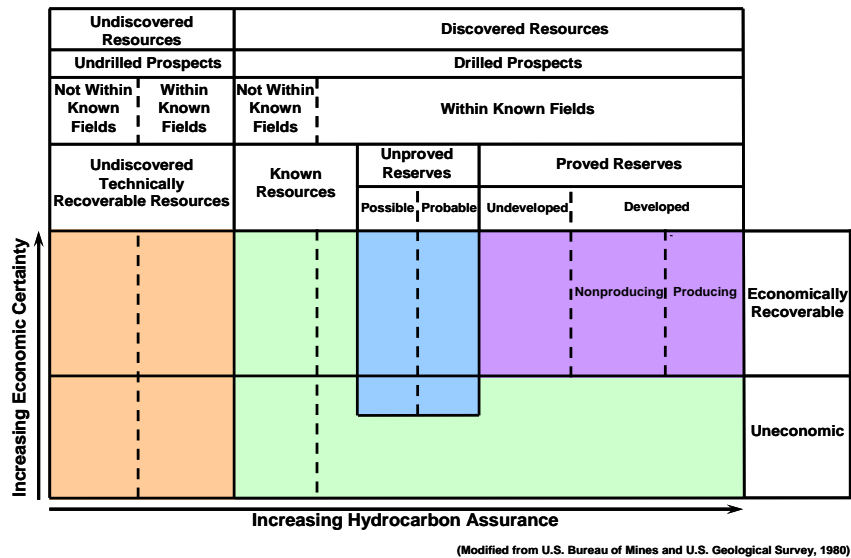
| Undiscovered Resources | | Discovered Resources | | | | | |
|---|---|---|---|---|---|---|---|
| Undrilled Prospects | | Drilled Prospects | | | | | |
| Not Within Known Fields | Within Known Fields | Not Within Known Fields | Within Known Fields | | | | |
| Undiscovered Technically Recoverable Resources | | Known Resources | Unproved Reserves | | Proved Reserves | | |
| | | | Possible | Probable | Undeveloped | Developed | |
| | | | | | | Nonproducing | Producing |

Economically Recoverable

Uneconomic

Increasing Economic Certainty

Increasing Hydrocarbon Assurance

(Modified from U.S. Bureau of Mines and U.S. Geological Survey, 1980)